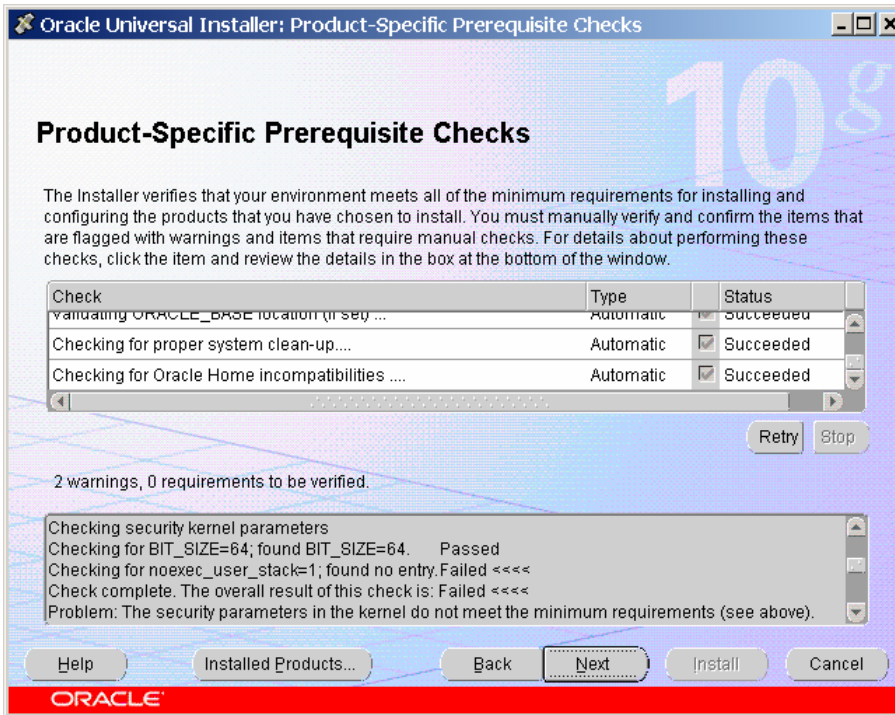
Oracle Universal Installer: Product-Specific Prerequisite Checks

10g

Product-Specific Prerequisite Checks

The Installer verifies that your environment meets all of the minimum requirements for installing and configuring the products that you have chosen to install. You must manually verify and confirm the items that are flagged with warnings and items that require manual checks. For details about performing these checks, click the item and review the details in the box at the bottom of the window.

| Check | Type | | Status |
|---|---|---|---|
| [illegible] | Automatic | | Succeeded |
| Checking for proper system clean-up.... | Automatic | | Succeeded |
| Checking for Oracle Home incompatibilities .... | Automatic | | Succeeded |

Retry Stop

2 warnings, 0 requirements to be verified.

Checking security kernel parameters
Checking for BIT_SIZE=64; found BIT_SIZE=64. Passed
Checking for noexec_user_stack=1; found no entry. Failed <<<<
Check complete. The overall result of this check is: Failed <<<<
Problem: The security parameters in the kernel do not meet the minimum requirements (see above).

Help Installed Products... Back Next Install Cancel

ORACLE